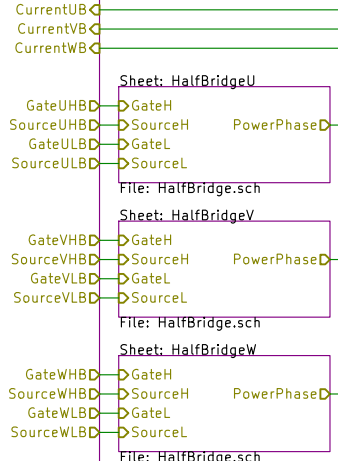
CurrentUB
CurrentVB
CurrentWB

Sheet: HalfBridgeU
GateUHB
SourceUHB
GateULB
SourceULB
GateH
SourceH
GateL
SourceL
PowerPhase
File: HalfBridge.sch

Sheet: HalfBridgeV
GateVHB
SourceVHB
GateVLB
SourceVLB
GateH
SourceH
GateL
SourceL
PowerPhase
File: HalfBridge.sch

Sheet: HalfBridgeW
GateWHB
SourceWHB
GateWLB
SourceWLB
GateH
SourceH
GateL
SourceL
PowerPhase
File: HalfBridge.sch